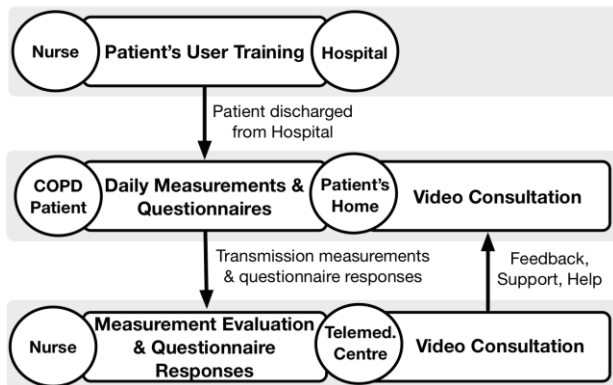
Nurse

Patient's User Training

Hospital

Patient discharged from Hospital

COPD Patient

Daily Measurements & Questionnaires

Patient's Home

Video Consultation

Transmission measurements & questionnaire responses

Feedback, Support, Help

Nurse

Measurement Evaluation & Questionnaire Responses

Telemed. Centre

Video Consultation